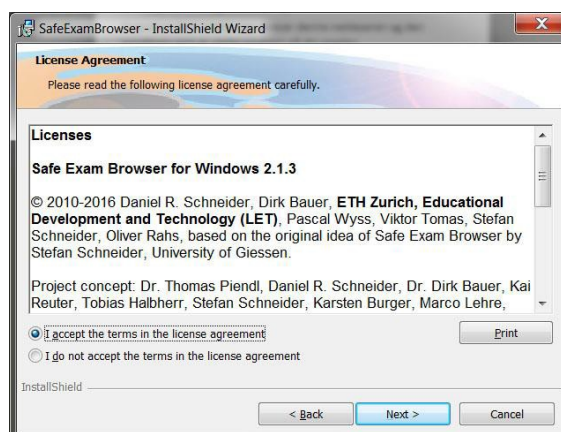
SafeExamBrowser - InstallShield Wizard

License Agreement

Please read the following license agreement carefully.

Licenses

Safe Exam Browser for Windows 2.1.3

© 2010-2016 Daniel R. Schneider, Dirk Bauer, **ETH Zurich, Educational Development and Technology (LET)**, Pascal Wyss, Viktor Tomas, Stefan Schneider, Oliver Rahs, based on the original idea of Safe Exam Browser by Stefan Schneider, University of Giessen.

Project concept: Dr. Thomas Piendl, Daniel R. Schneider, Dr. Dirk Bauer, Kai Reuter, Tobias Halbherr, Stefan Schneider, Karsten Burger, Marco Lehre,

I accept the terms in the license agreement

I do not accept the terms in the license agreement

Print

InstallShield

< Back

Next >

Cancel